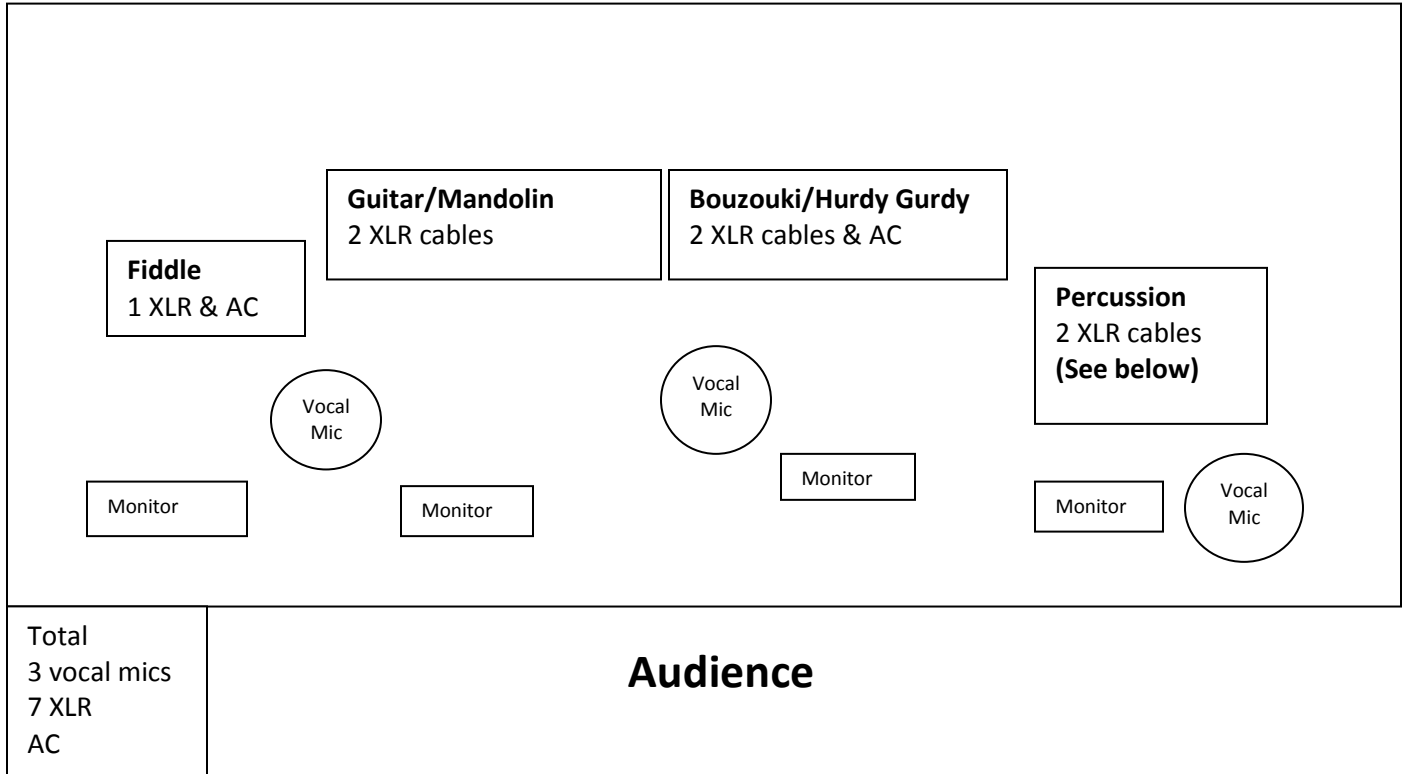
Guitar/Mandolin
2 XLR cables

Bouzouki/Hurdy Gurdy
2 XLR cables & AC

Fiddle
1 XLR & AC

Percussion
2 XLR cables
(See below)

Vocal Mic

Vocal Mic

Monitor

Monitor

Monitor

Monitor

Vocal Mic

Total
3 vocal mics
7 XLR
AC

Audience